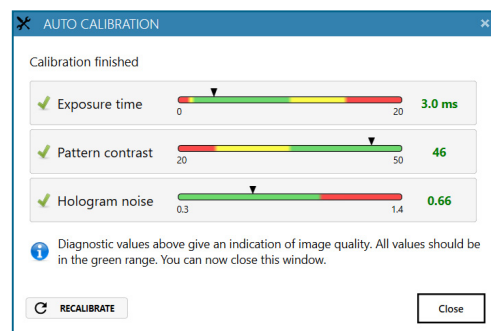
AUTO CALIBRATION

Calibration finished

Exposure time 0 20 3.0 ms

Pattern contrast 20 50 46

Hologram noise 0.3 1.4 0.66

Diagnostic values above give an indication of image quality. All values should be in the green range. You can now close this window.

RECALIBRATE

Close